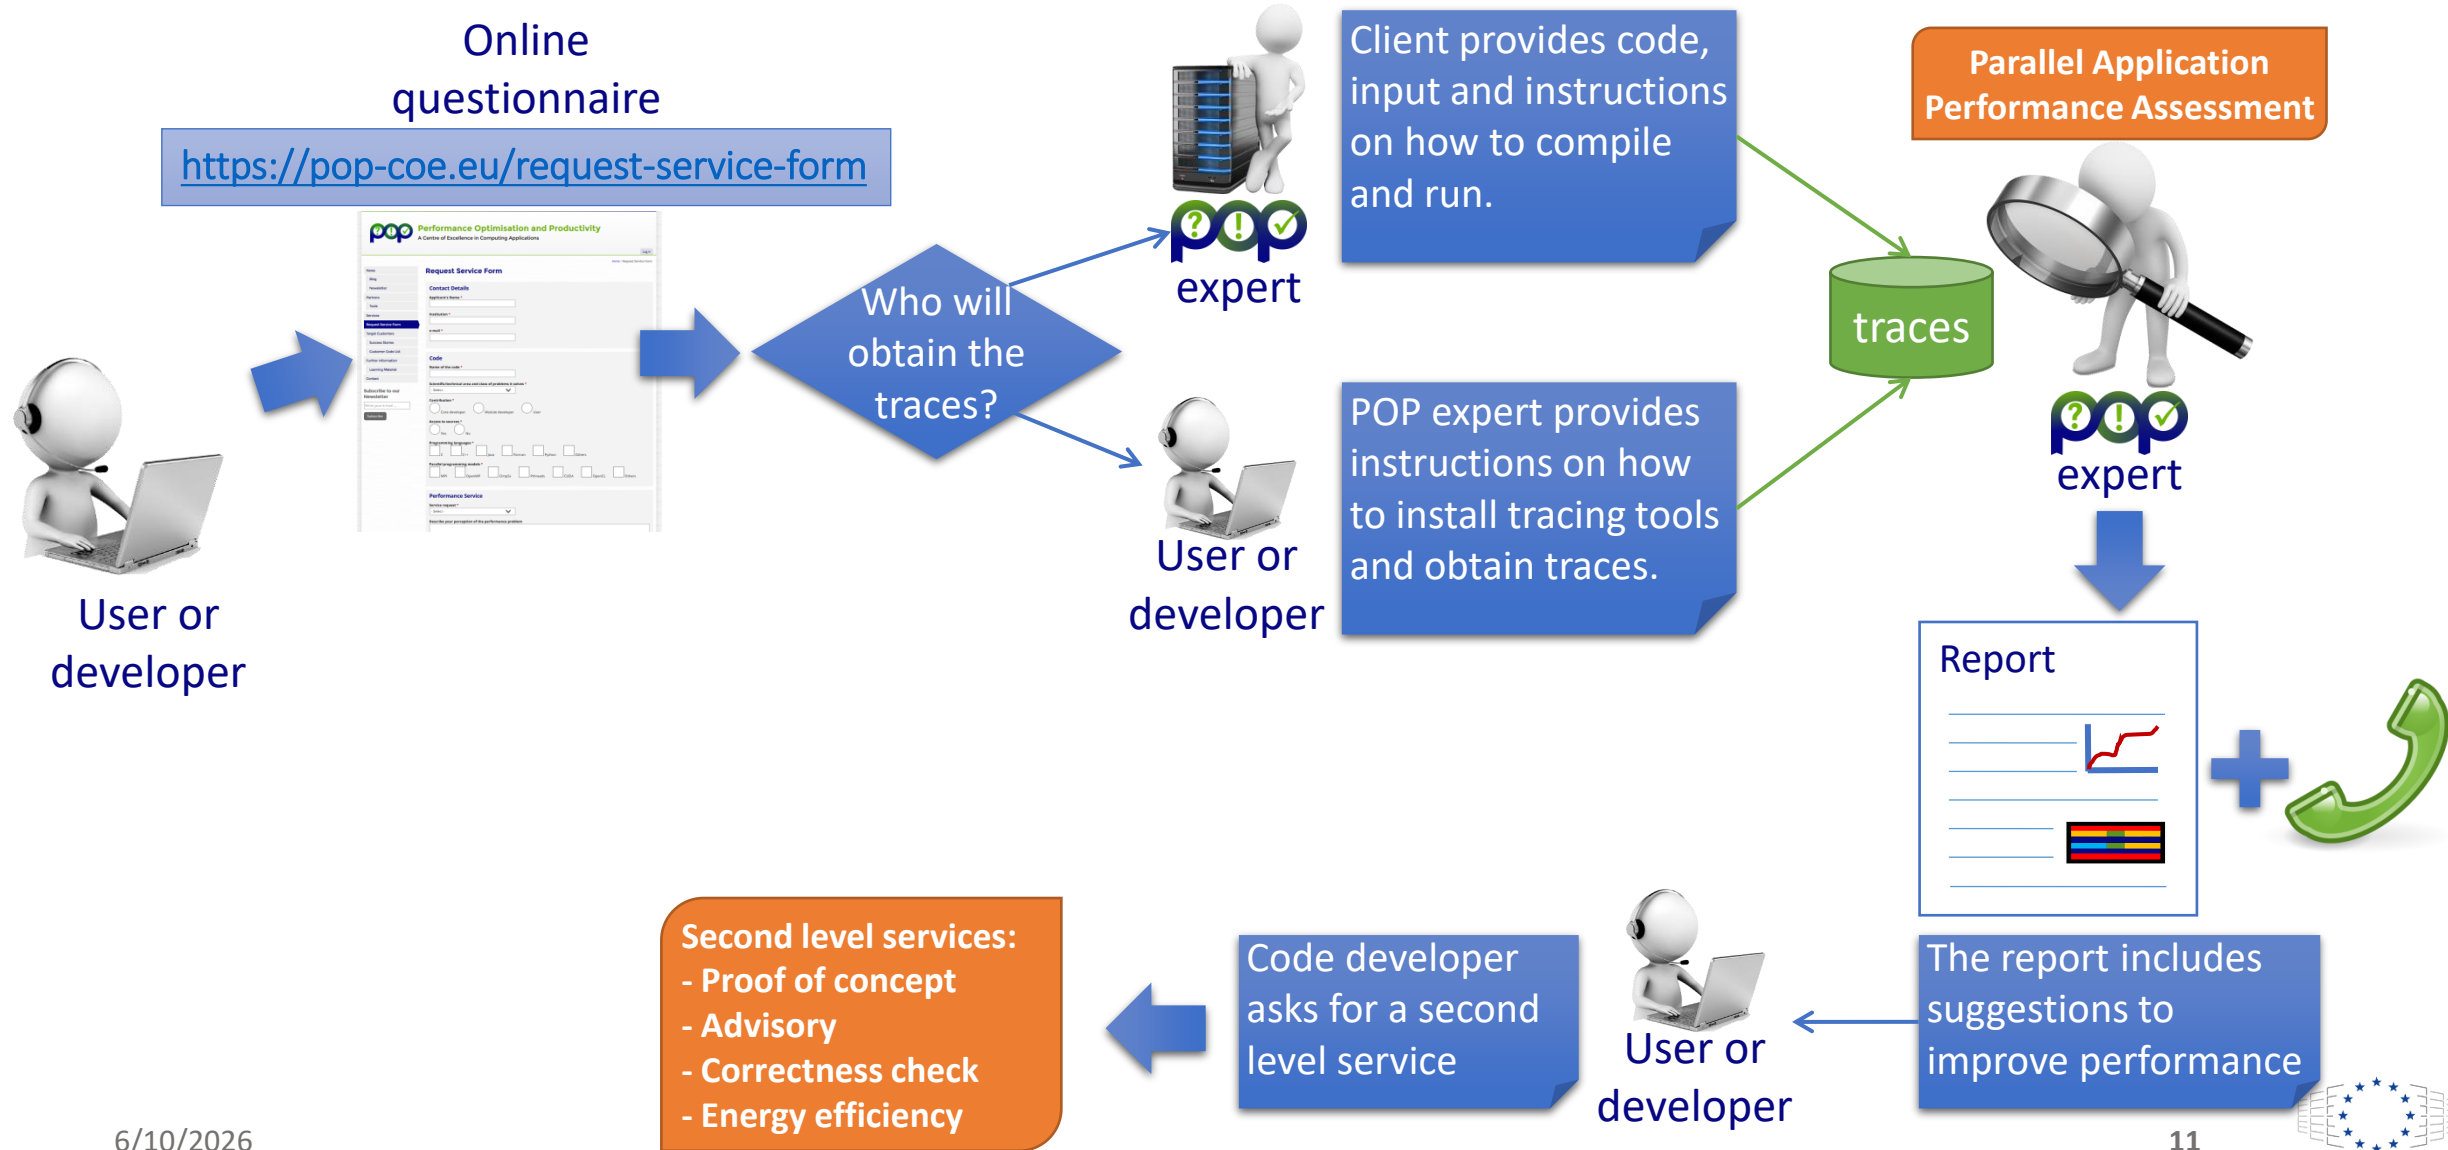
Online questionnaire

https://pop-coe.eu/request-service-form

Performance Optimisation and Productivity
A Centre of Excellence in Computing Applications

Request Service Form

User or developer

Who will obtain the traces?

expert

Client provides code, input and instructions on how to compile and run.

User or developer

POP expert provides instructions on how to install tracing tools and obtain traces.

traces

Parallel Application Performance Assessment

expert

Report

The report includes suggestions to improve performance

User or developer

Code developer asks for a second level service

Second level services:
- Proof of concept
- Advisory
- Correctness check
- Energy efficiency

6/10/2026

11